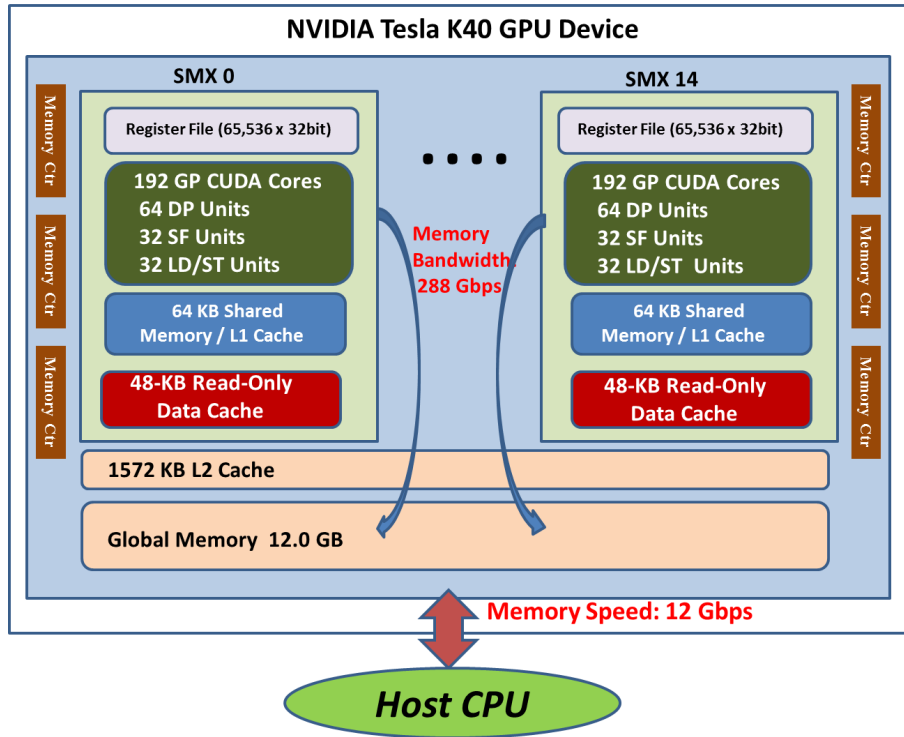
NVIDIA Tesla K40 GPU Device

Memory Ctr

Memory Ctr

Memory Ctr

SMX 0

Register File (65,536 x 32bit)

192 GP CUDA Cores
64 DP Units
32 SF Units
32 LD/ST Units

64 KB Shared Memory / L1 Cache

48-KB Read-Only Data Cache

• • • •

Memory Bandwidth 288 Gbps

SMX 14

Register File (65,536 x 32bit)

192 GP CUDA Cores
64 DP Units
32 SF Units
32 LD/ST Units

64 KB Shared Memory / L1 Cache

48-KB Read-Only Data Cache

Memory Ctr

Memory Ctr

Memory Ctr

1572 KB L2 Cache

Global Memory 12.0 GB

Memory Speed: 12 Gbps

Host CPU